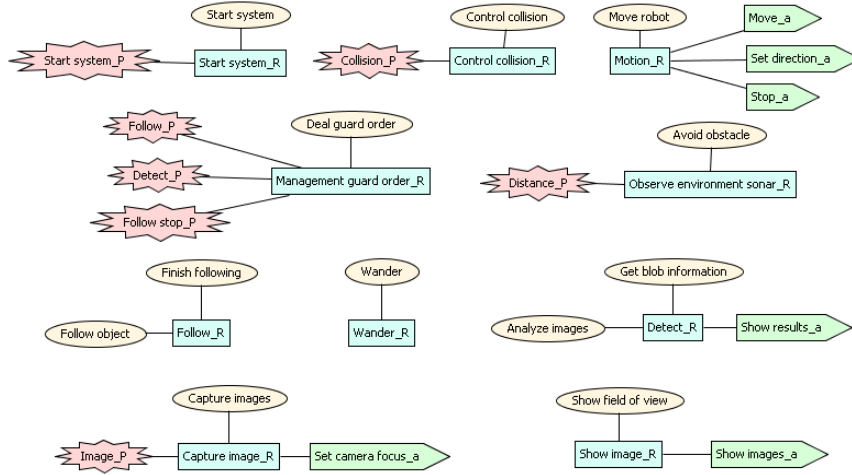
Start system

Start system_P

Start system_R

Control collision

Collision_P

Control collision_R

Move robot

Motion_R

Move_a

Set direction_a

Stop_a

Follow_P

Deal guard order

Detect_P

Management guard order_R

Follow stop_P

Avoid obstacle

Distance_P

Observe environment sonar_R

Finish following

Follow object

Follow_R

Wander

Wander_R

Get blob information

Analyze images

Detect_R

Show results_a

Capture images

Image_P

Capture image_R

Set camera focus_a

Show field of view

Show image_R

Show images_a